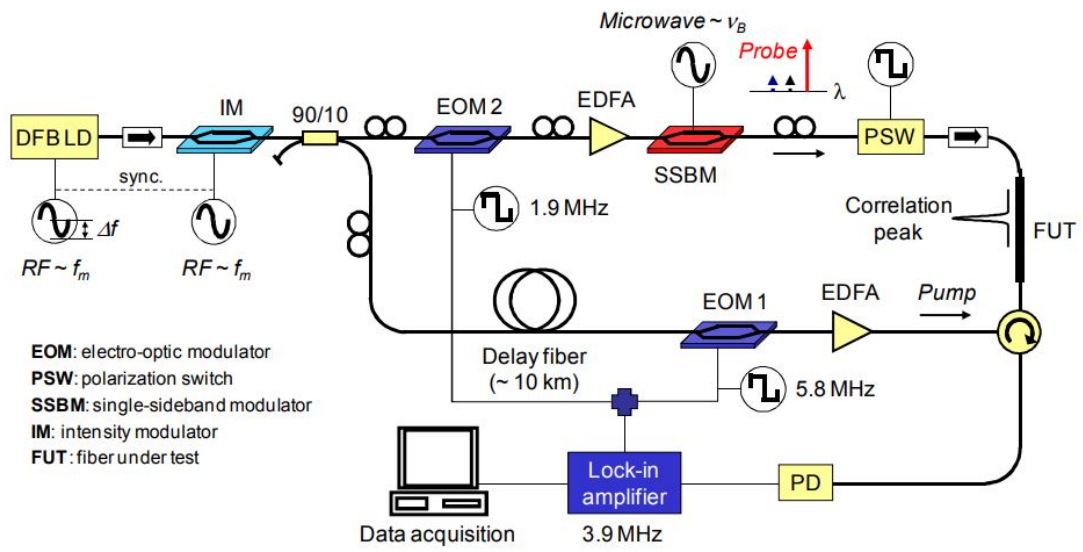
Microwave ~ $\nu_B$

Probe

$\lambda$

DFB LD

IM

90/10

EOM 2

EDFA

SSBM

PSW

sync.

$\Delta f$

$RF \sim f_m$

$RF \sim f_m$

1.9 MHz

Correlation peak

FUT

EOM 1

EDFA

Pump

EOM: electro-optic modulator
PSW: polarization switch
SSBM: single-sideband modulator
IM: intensity modulator
FUT: fiber under test

Delay fiber (~ 10 km)

5.8 MHz

Lock-in amplifier

3.9 MHz

PD

Data acquisition